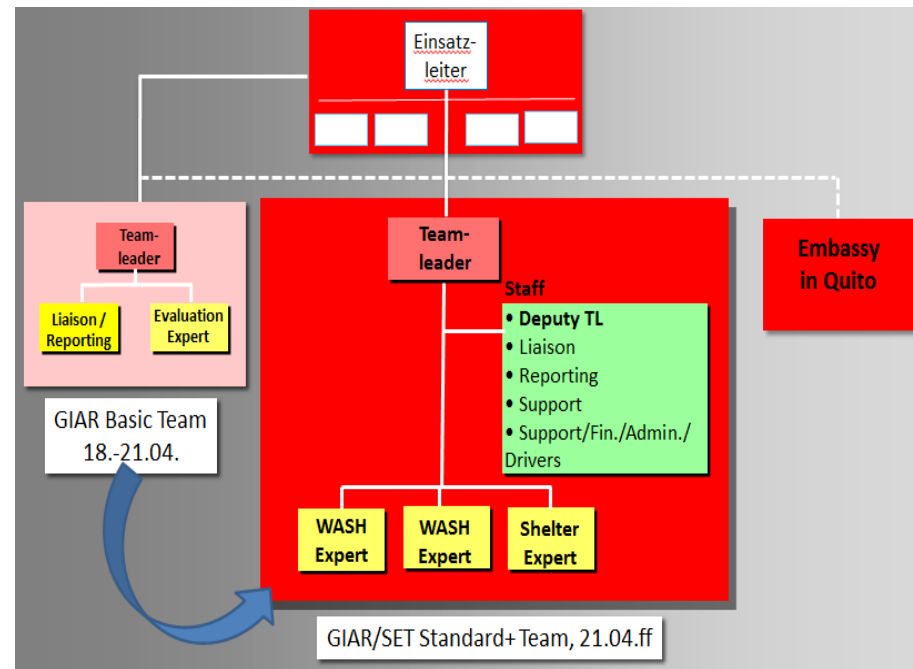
Einsatzleiter

Teamleader

Liaison / Reporting

Evaluation Expert

GIAR Basic Team 18.-21.04.

Teamleader

Staff

• Deputy TL
• Liaison
• Reporting
• Support
• Support/Fin./Admin./ Drivers

Embassy in Quito

WASH Expert

WASH Expert

Shelter Expert

GIAR/SET Standard+Team, 21.04.ff